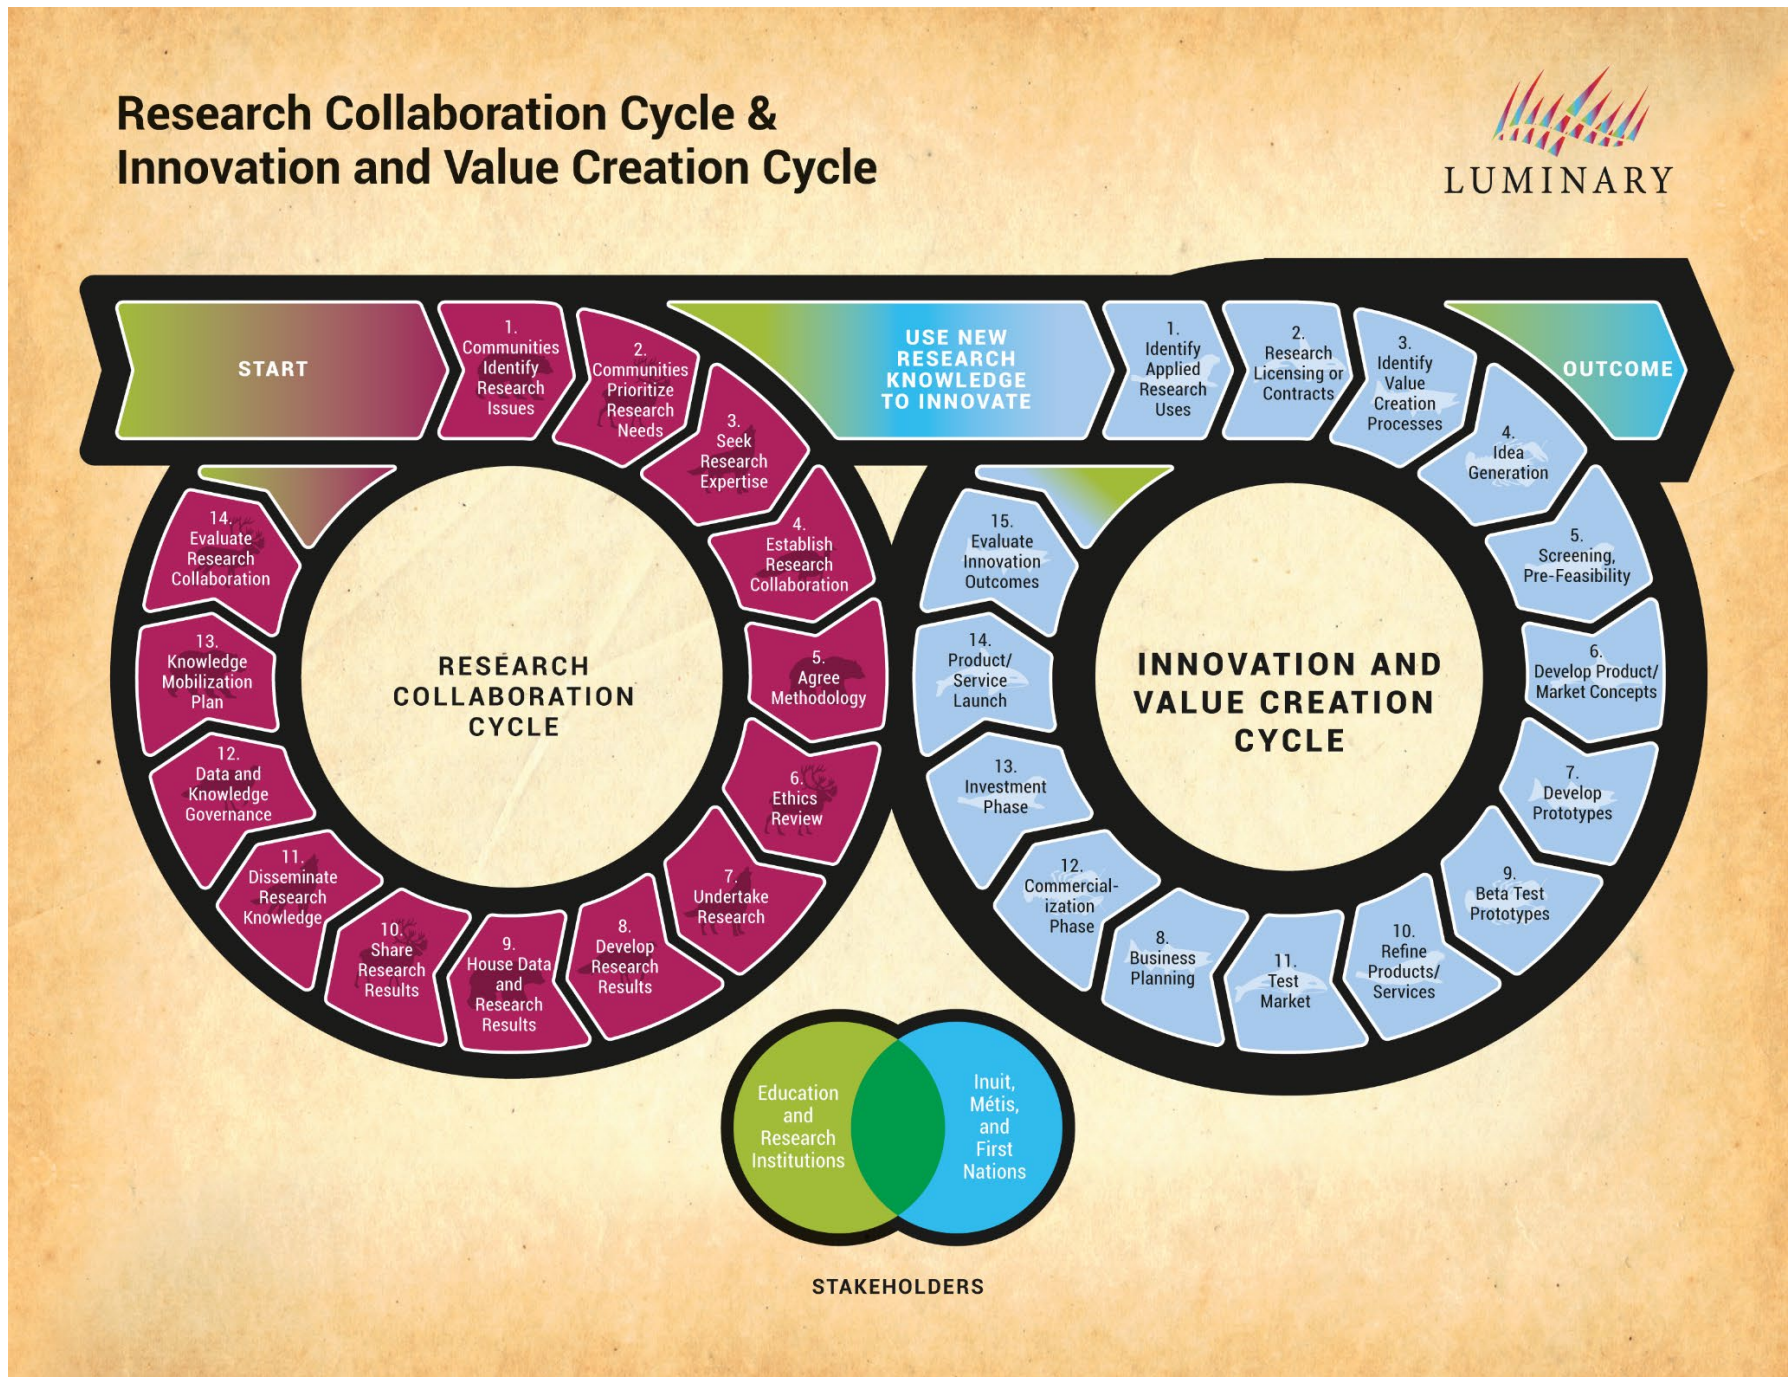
Research Collaboration Cycle & Innovation and Value Creation Cycle

LUMINARY

START

1. Communities Identify Research Issues

2. Communities Prioritize Research Needs

3. Seek Research Expertise

4. Establish Research Collaboration

5. Agree Methodology

6. Ethics Review

7. Undertake Research

8. Develop Research Results

9. House Data and Research Results

10. Share Research Results

11. Disseminate Research Knowledge

12. Data and Knowledge Governance

13. Knowledge Mobilization Plan

14. Evaluate Research Collaboration

RESEARCH COLLABORATION CYCLE

USE NEW RESEARCH KNOWLEDGE TO INNOVATE

1. Identify Applied Research Uses

2. Research Licensing or Contracts

3. Identify Value Creation Processes

4. Idea Generation

5. Screening, Pre-Feasibility

6. Develop Product/ Market Concepts

7. Develop Prototypes

9. Beta Test Prototypes

10. Refine Products/ Services

11. Test Market

8. Business Planning

12. Commercial-ization Phase

13. Investment Phase

14. Product/ Service Launch

15. Evaluate Innovation Outcomes

OUTCOME

INNOVATION AND VALUE CREATION CYCLE

Education and Research Institutions

Inuit, Métis, and First Nations

STAKEHOLDERS